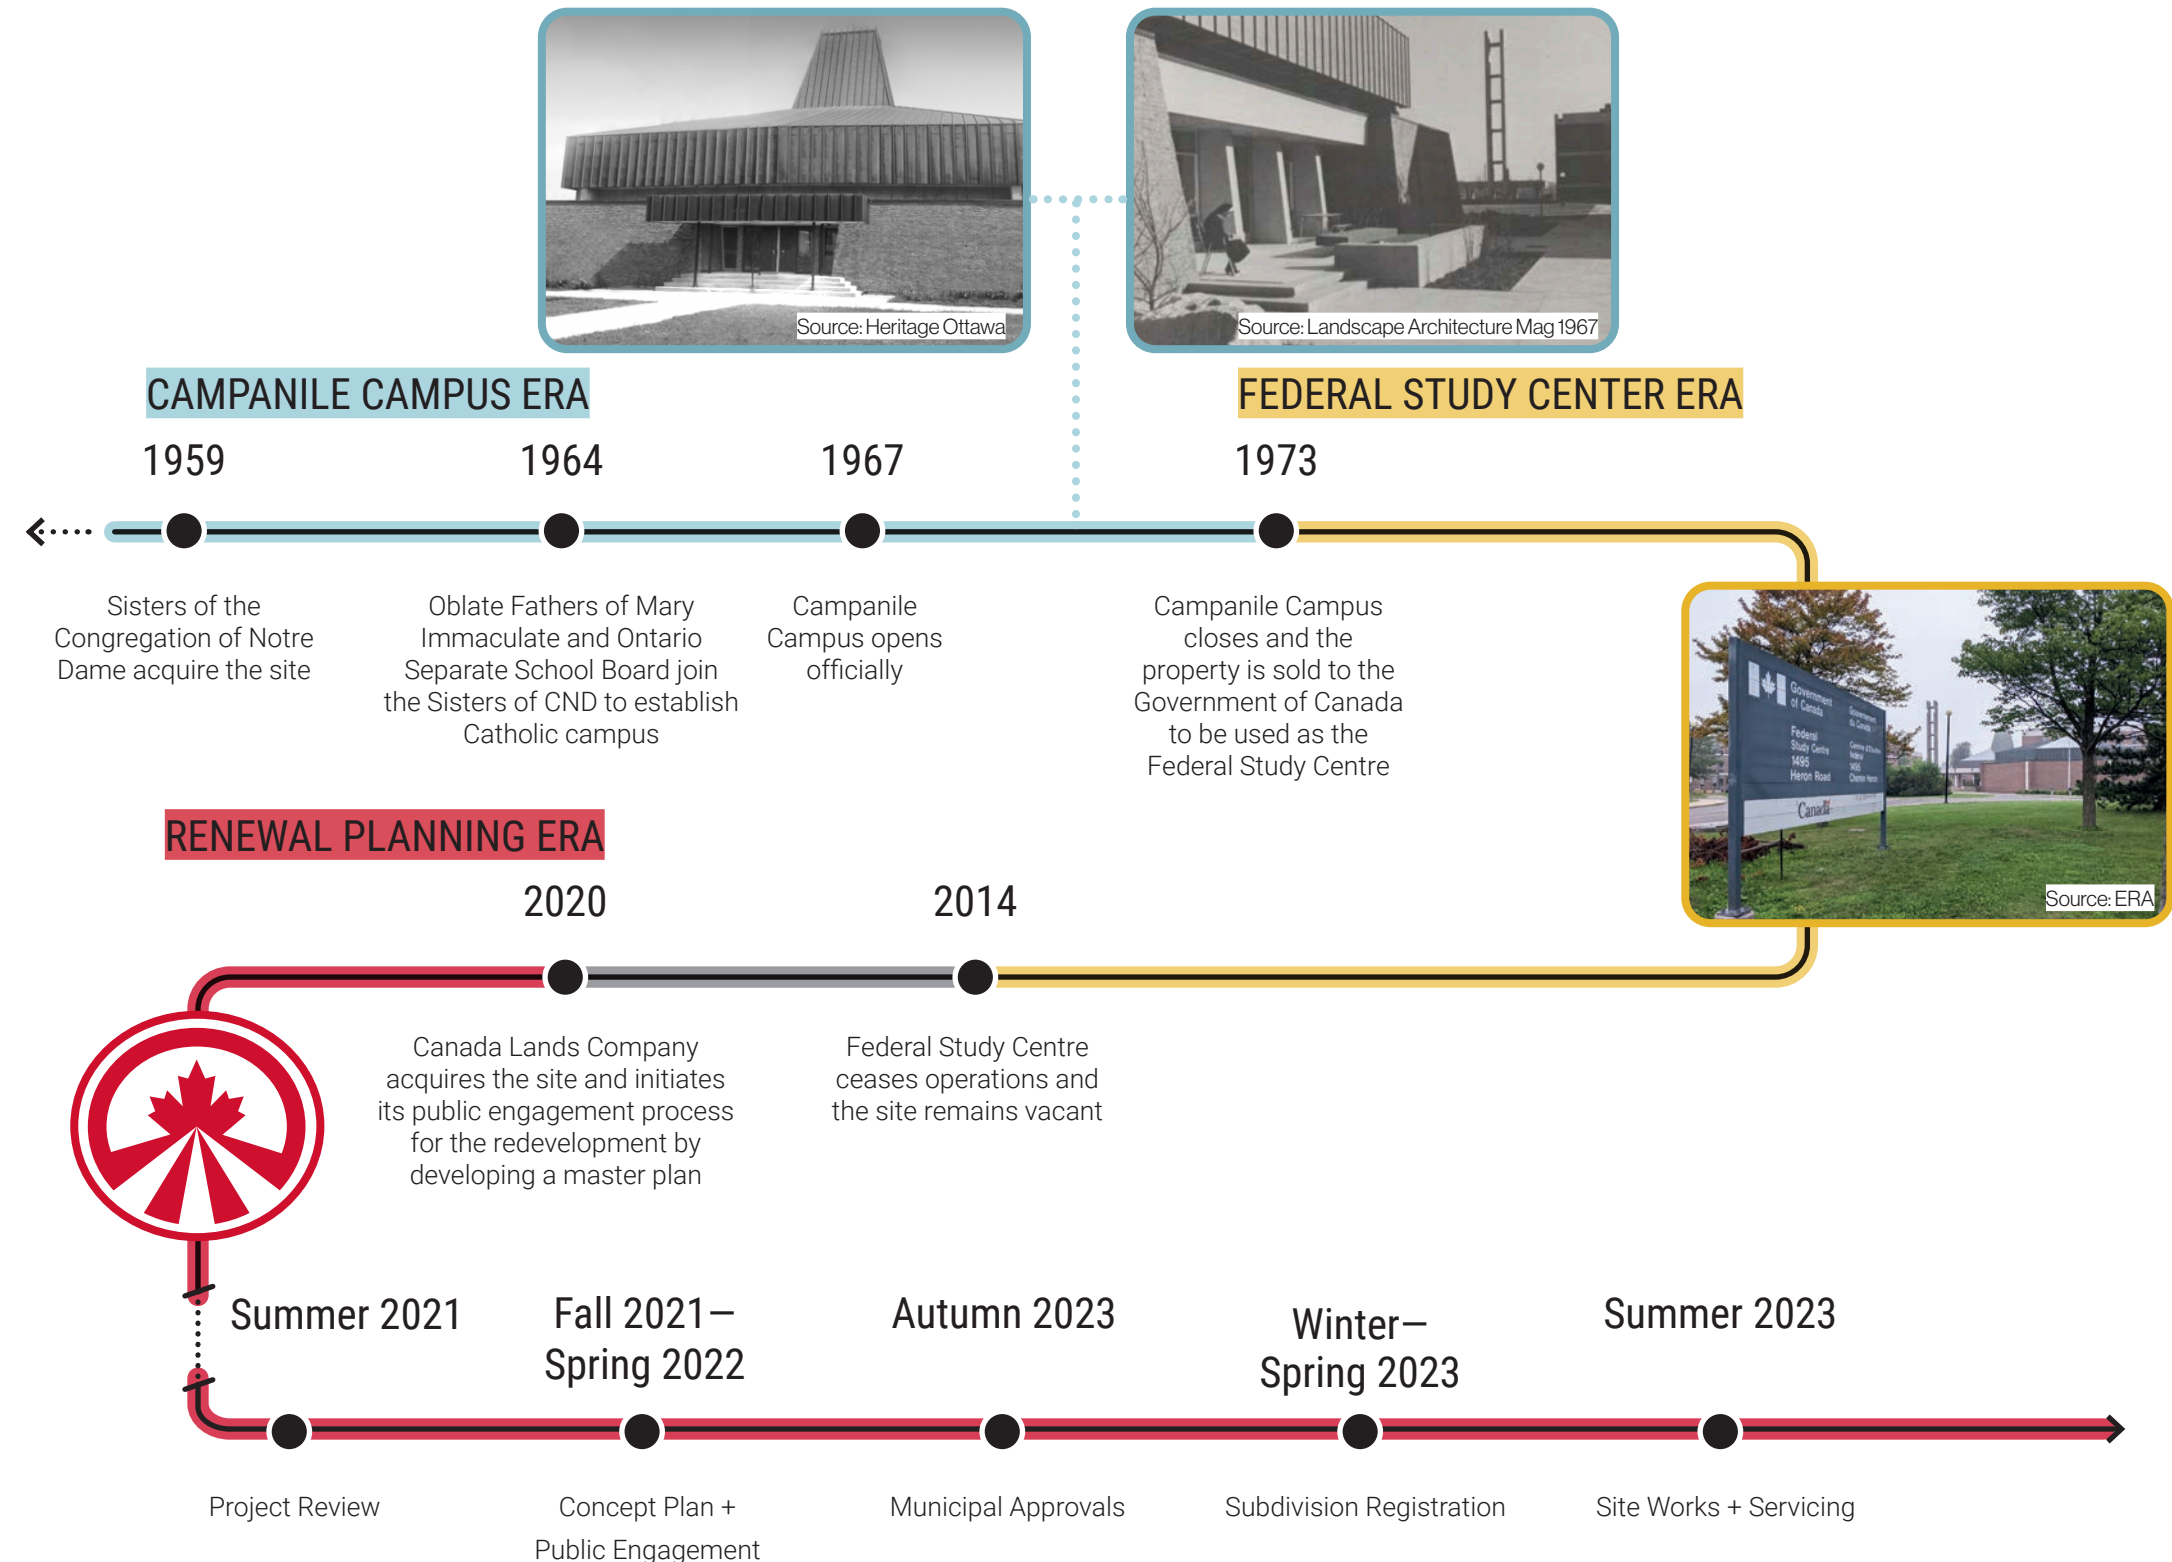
Source: Heritage Ottawa

Source: Landscape Architecture Mag 1967

CAMPANILE CAMPUS ERA

FEDERAL STUDY CENTER ERA

1959

Sisters of the Congregation of Notre Dame acquire the site

1964

Oblate Fathers of Mary Immaculate and Ontario Separate School Board join the Sisters of CND to establish Catholic campus

1967

Campanile Campus opens officially

1973

Campanile Campus closes and the property is sold to the Government of Canada to be used as the Federal Study Centre

Source: ERA

RENEWAL PLANNING ERA

2020

Canada Lands Company acquires the site and initiates its public engagement process for the redevelopment by developing a master plan

2014

Federal Study Centre ceases operations and the site remains vacant

Summer 2021

Project Review

Fall 2021—Spring 2022

Concept Plan + Public Engagement

Autumn 2023

Municipal Approvals

Winter—Spring 2023

Subdivision Registration

Summer 2023

Site Works + Servicing